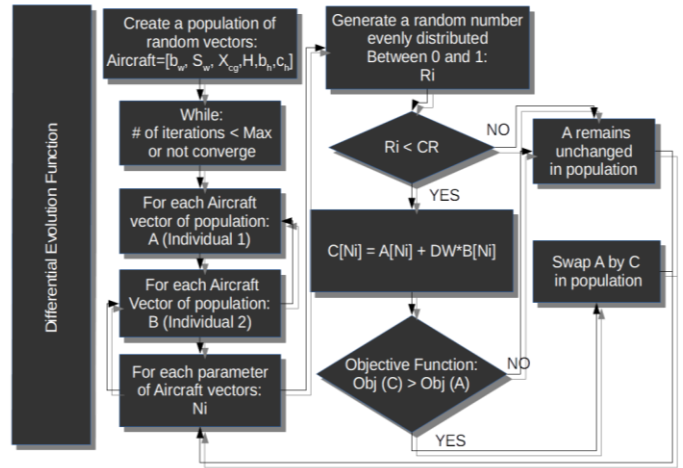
Differential Evolution Function

Create a population of random vectors: Aircraft=$[b_w, S_w, X_{cg}, H, b_h, c_h]$

While: # of iterations < Max or not converge

For each Aircraft vector of population: A (Individual 1)

For each Aircraft Vector of population: B (Individual 2)

For each parameter of Aircraft vectors: Ni

Generate a random number evenly distributed Between 0 and 1: Ri

Ri < CR

NO

YES

A remains unchanged in population

C[Ni] = A[Ni] + DW*B[Ni]

Swap A by C in population

Objective Function: Obj (C) > Obj (A)

NO

YES